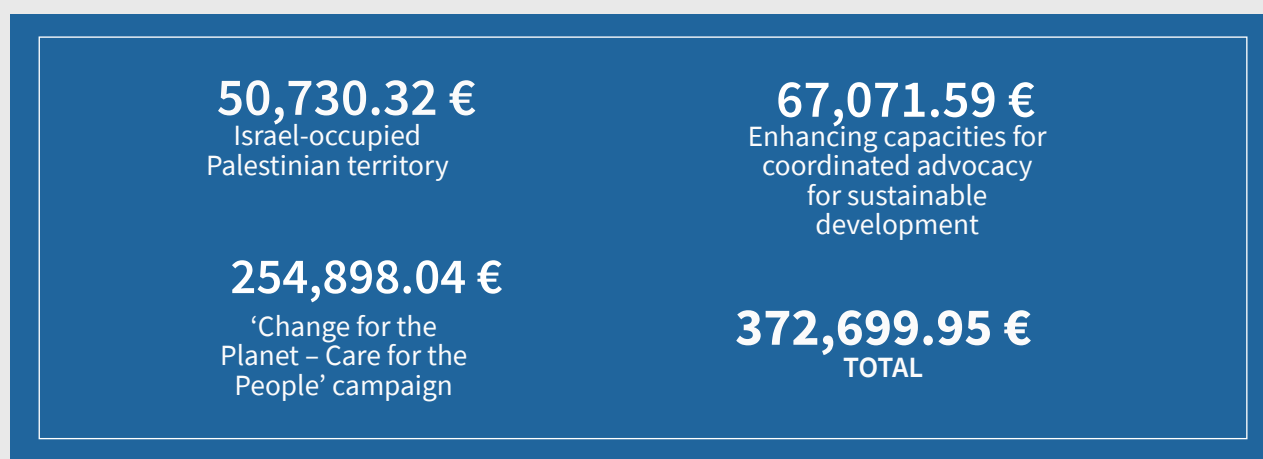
50,730.32 €
Israel-occupied Palestinian territory

67,071.59 €
Enhancing capacities for coordinated advocacy for sustainable development

254,898.04 €
‘Change for the Planet – Care for the People’ campaign

372,699.95 €
TOTAL